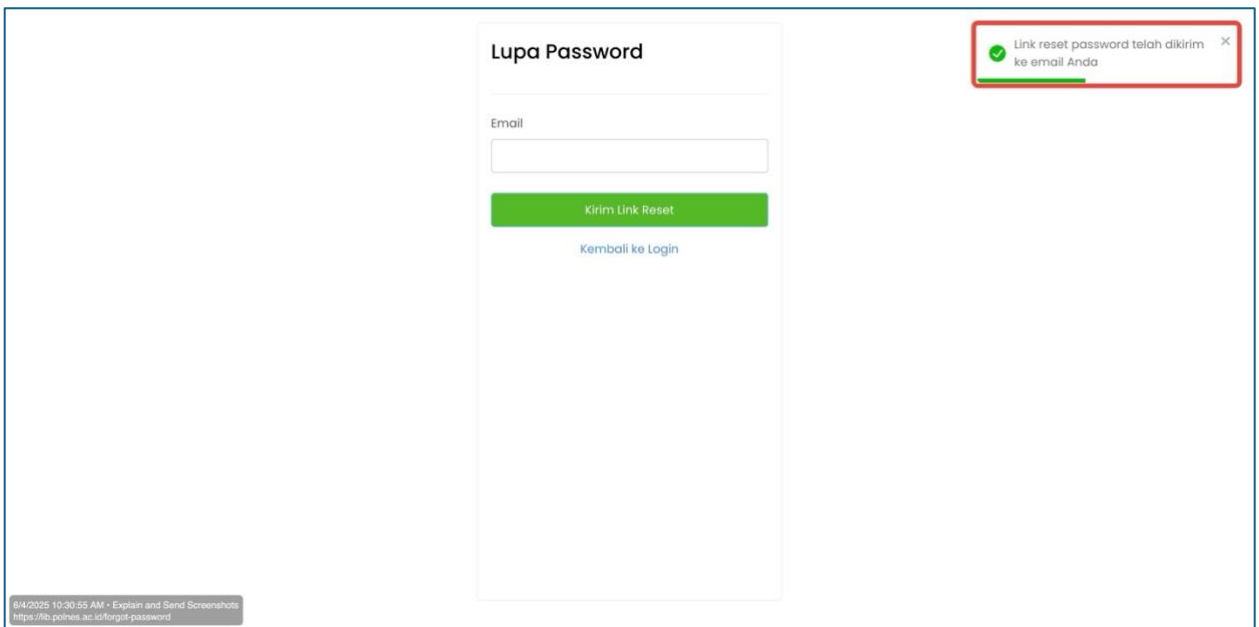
Lupa Password

Email

Kirim Link Reset

Kembali ke Login

Link reset password telah dikirim ke email Anda ×

8/4/2025 10:30:55 AM • Explain and Send Screenshots
https://lib.polnes.ac.id/forgot-password